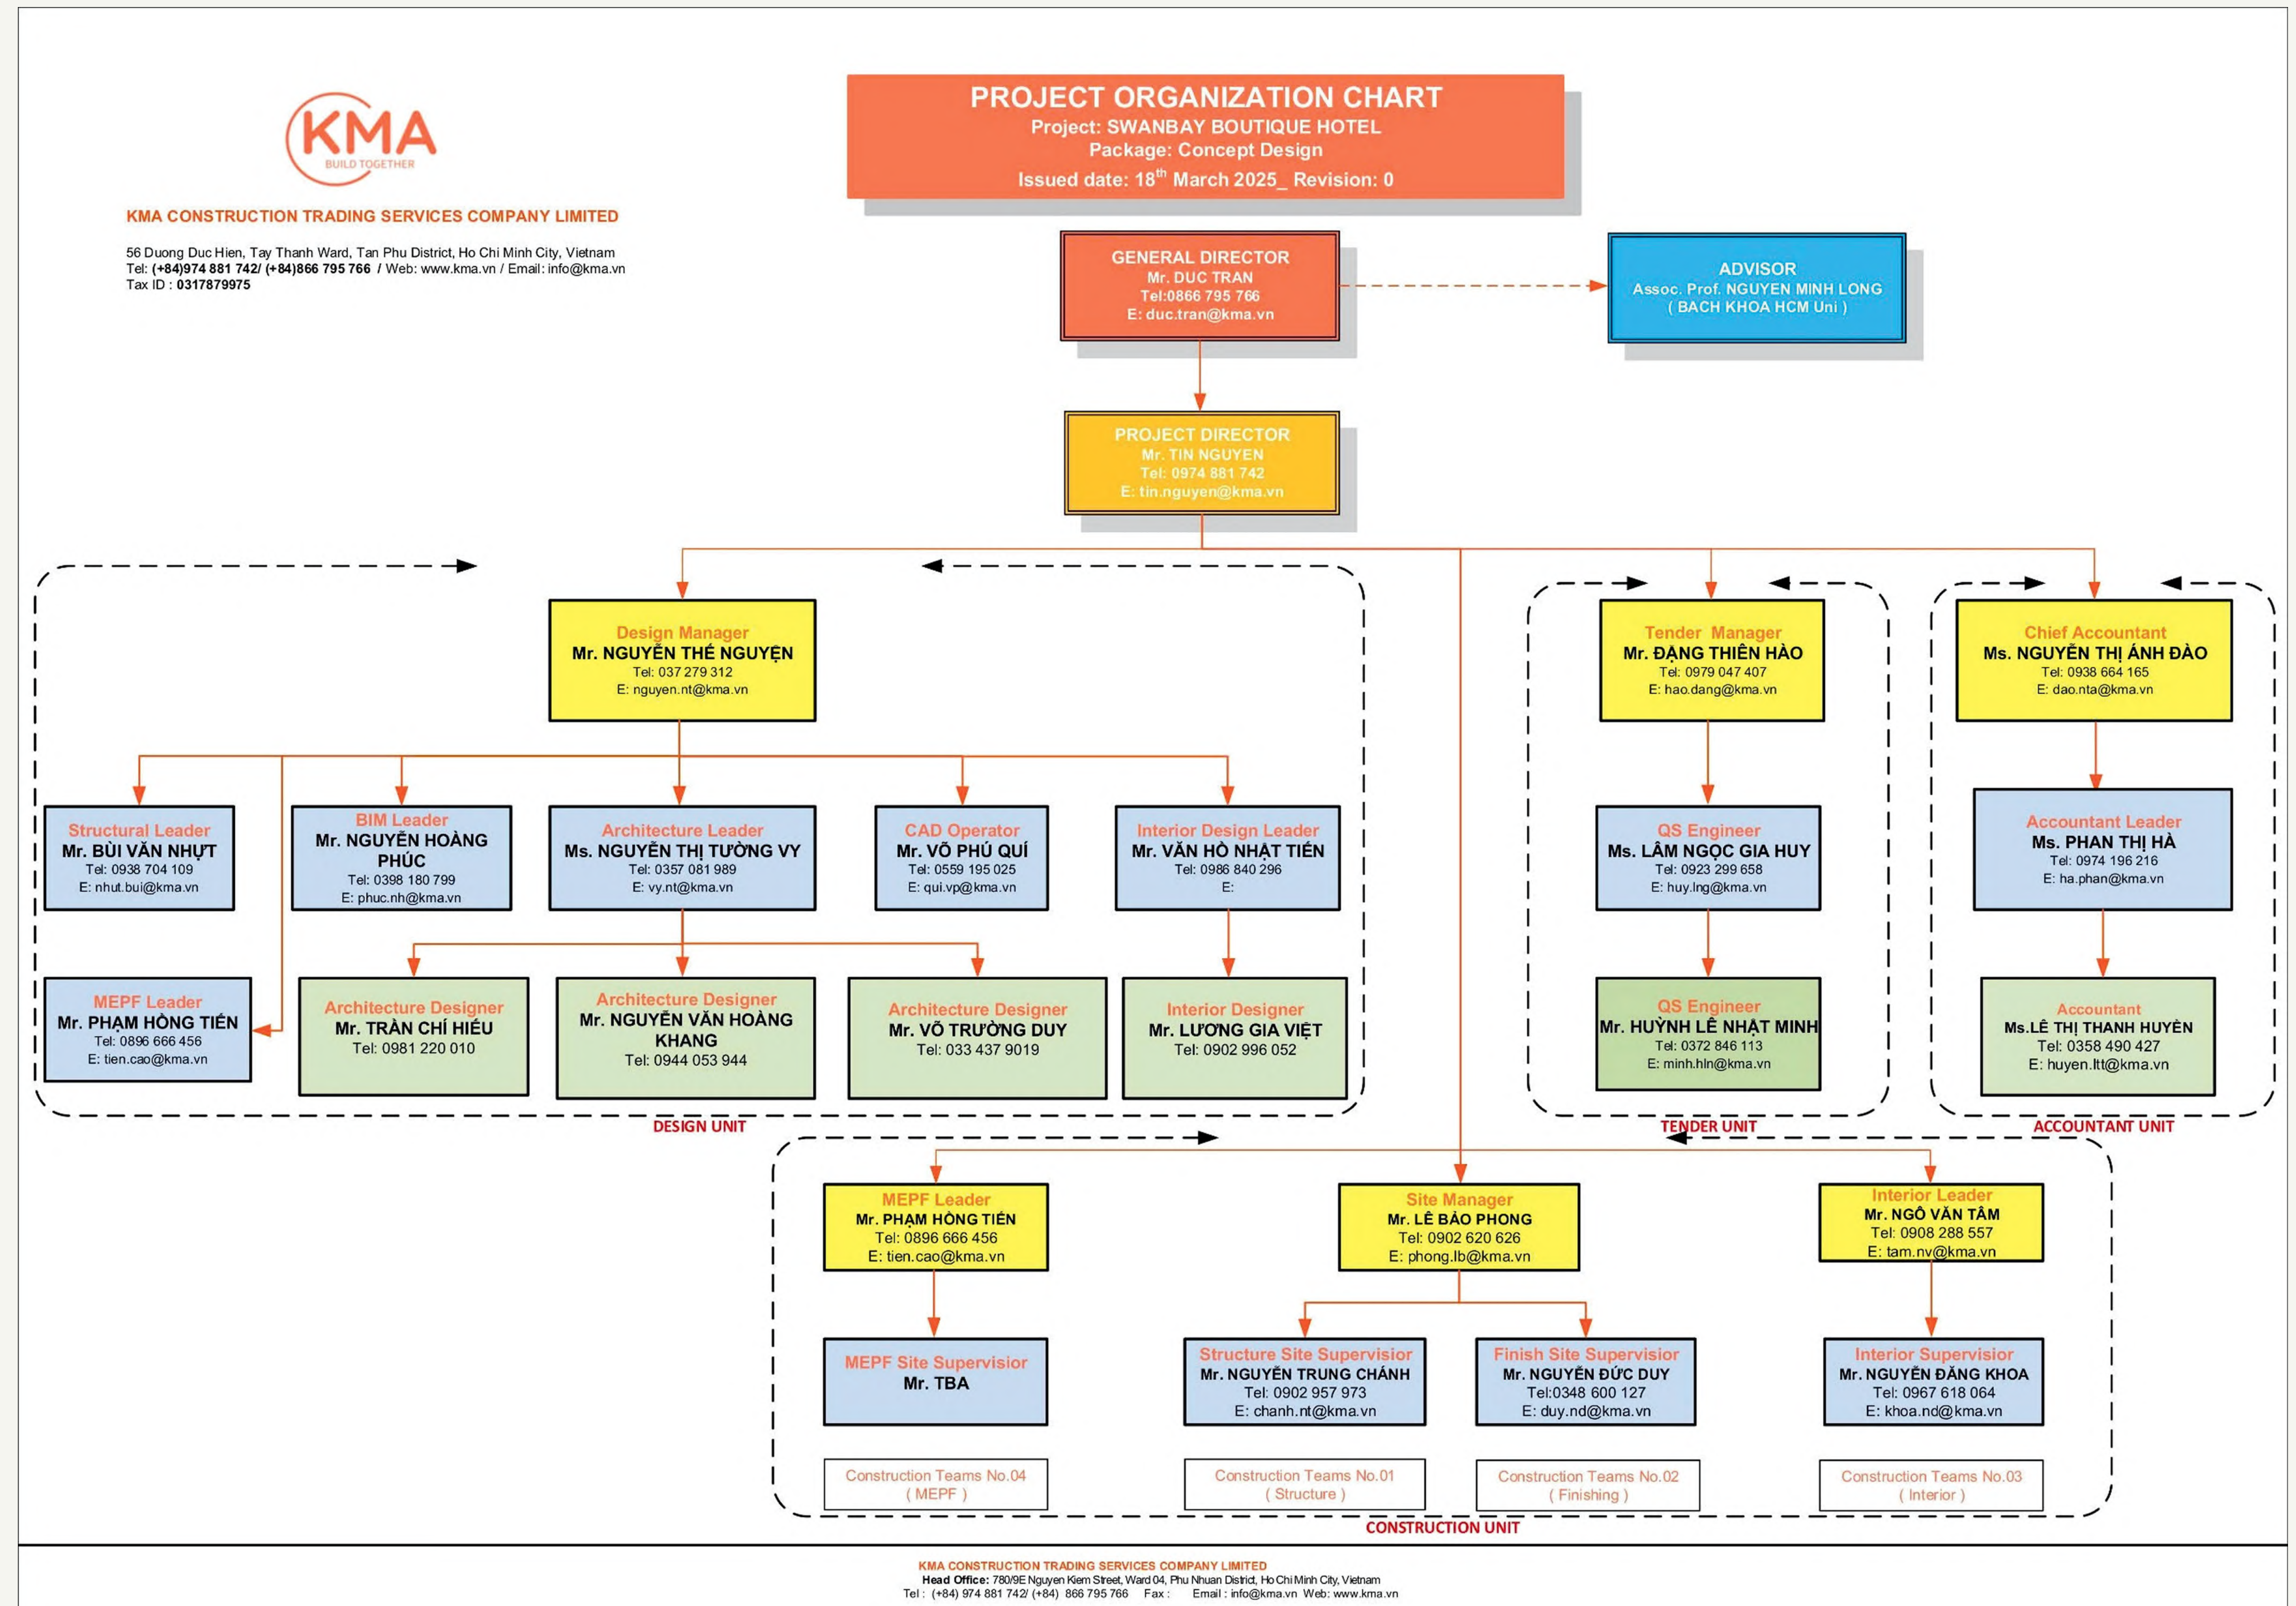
KMA
BUILD TOGETHER

KMA CONSTRUCTION TRADING SERVICES COMPANY LIMITED

56 Duong Duc Hien, Tay Thanh Ward, Tan Phu District, Ho Chi Minh City, Vietnam
Tel: (+84)974 881 742/ (+84)866 795 766 / Web: www.kma.vn / Email: info@kma.vn
Tax ID : 0317879975

PROJECT ORGANIZATION CHART
Project: SWANBAY BOUTIQUE HOTEL
Package: Concept Design
Issued date: 18$^{th}$ March 2025_ Revision: 0

GENERAL DIRECTOR
Mr. DUC TRAN
Tel:0866 795 766
E: duc.tran@kma.vn

ADVISOR
Assoc. Prof. NGUYEN MINH LONG
( BACH KHOA HCM Uni )

PROJECT DIRECTOR
Mr. TIN NGUYEN
Tel: 0974 881 742
E: tin.nguyen@kma.vn

Design Manager
Mr. NGUYỄN THẾ NGUYỆN
Tel: 037 279 312
E: nguyen.nt@kma.vn

Structural Leader
Mr. BÙI VĂN NHỰT
Tel: 0938 704 109
E: nhut.bui@kma.vn

BIM Leader
Mr. NGUYỄN HOÀNG PHÚC
Tel: 0398 180 799
E: phuc.nh@kma.vn

Architecture Leader
Ms. NGUYỄN THỊ TƯỜNG VY
Tel: 0357 081 989
E: vy.nt@kma.vn

CAD Operator
Mr. VÕ PHÚ QUÍ
Tel: 0559 195 025
E: qui.vp@kma.vn

Interior Design Leader
Mr. VĂN HỒ NHẬT TIẾN
Tel: 0986 840 296
E:

MEPF Leader
Mr. PHẠM HỒNG TIẾN
Tel: 0896 666 456
E: tien.cao@kma.vn

Architecture Designer
Mr. TRẦN CHÍ HIẾU
Tel: 0981 220 010

Architecture Designer
Mr. NGUYỄN VĂN HOÀNG KHANG
Tel: 0944 053 944

Architecture Designer
Mr. VÕ TRƯỜNG DUY
Tel: 033 437 9019

Interior Designer
Mr. LƯƠNG GIA VIỆT
Tel: 0902 996 052

DESIGN UNIT

Tender Manager
Mr. ĐẶNG THIÊN HÀO
Tel: 0979 047 407
E: hao.dang@kma.vn

QS Engineer
Ms. LÂM NGỌC GIA HUY
Tel: 0923 299 658
E: huy.lng@kma.vn

QS Engineer
Mr. HUỲNH LÊ NHẬT MINH
Tel: 0372 846 113
E: minh.hln@kma.vn

TENDER UNIT

Chief Accountant
Ms. NGUYỄN THỊ ÁNH ĐÀO
Tel: 0938 664 165
E: dao.nta@kma.vn

Accountant Leader
Ms. PHAN THỊ HÀ
Tel: 0974 196 216
E: ha.phan@kma.vn

Accountant
Ms.LÊ THỊ THANH HUYỀN
Tel: 0358 490 427
E: huyen.ltt@kma.vn

ACCOUNTANT UNIT

MEPF Leader
Mr. PHẠM HỒNG TIẾN
Tel: 0896 666 456
E: tien.cao@kma.vn

Site Manager
Mr. LÊ BẢO PHONG
Tel: 0902 620 626
E: phong.lb@kma.vn

Interior Leader
Mr. NGÔ VĂN TÂM
Tel: 0908 288 557
E: tam.nv@kma.vn

MEPF Site Supervisior
Mr. TBA

Structure Site Supervisior
Mr. NGUYỄN TRUNG CHÁNH
Tel: 0902 957 973
E: chanh.nt@kma.vn

Finish Site Supervisior
Mr. NGUYỄN ĐỨC DUY
Tel:0348 600 127
E: duy.nd@kma.vn

Interior Supervisior
Mr. NGUYỄN ĐĂNG KHOA
Tel: 0967 618 064
E: khoa.nd@kma.vn

Construction Teams No.04
( MEPF )

Construction Teams No.01
( Structure )

Construction Teams No.02
( Finishing )

Construction Teams No.03
( Interior )

CONSTRUCTION UNIT

KMA CONSTRUCTION TRADING SERVICES COMPANY LIMITED
Head Office: 780/9E Nguyen Kiem Street, Ward 04, Phu Nhuan District, Ho Chi Minh City, Vietnam
Tel : (+84) 974 881 742/ (+84) 866 795 766 Fax : Email : info@kma.vn Web: www.kma.vn